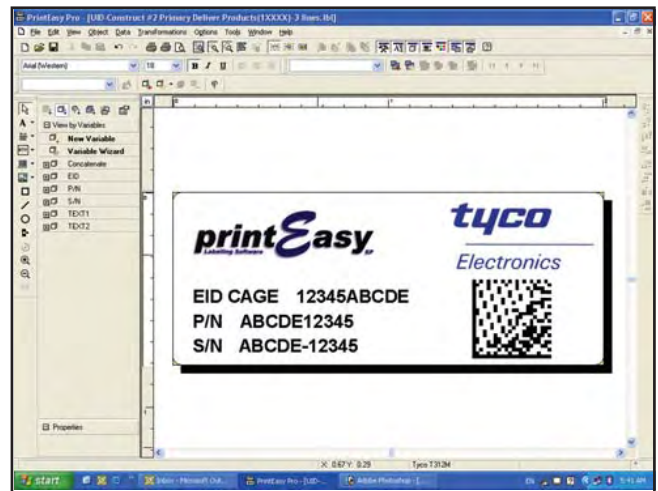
PrintEasy Pro - [UID-Construct #2 Primary Deliver Products(1XXXX)-3 lines.lbl]

File Edit View Object Data Transformations Options Tools Window Help

Arial (Western) 18 B I U

View by Variables
New Variable
Variable Wizard
Concatenate
EID
P/N
S/N
TEXT1
TEXT2

Properties

printEasy
Labelling Software

tyco
Electronics

EID CAGE 12345ABCDE
P/N ABCDE12345
S/N ABCDE-12345

X: 0.67 Y: 0.29 Tyco T312M

start Inbox - Microsoft Out... PrintEasy Pro - [UID-... Adobe Photoshop - [... 5:41 AM